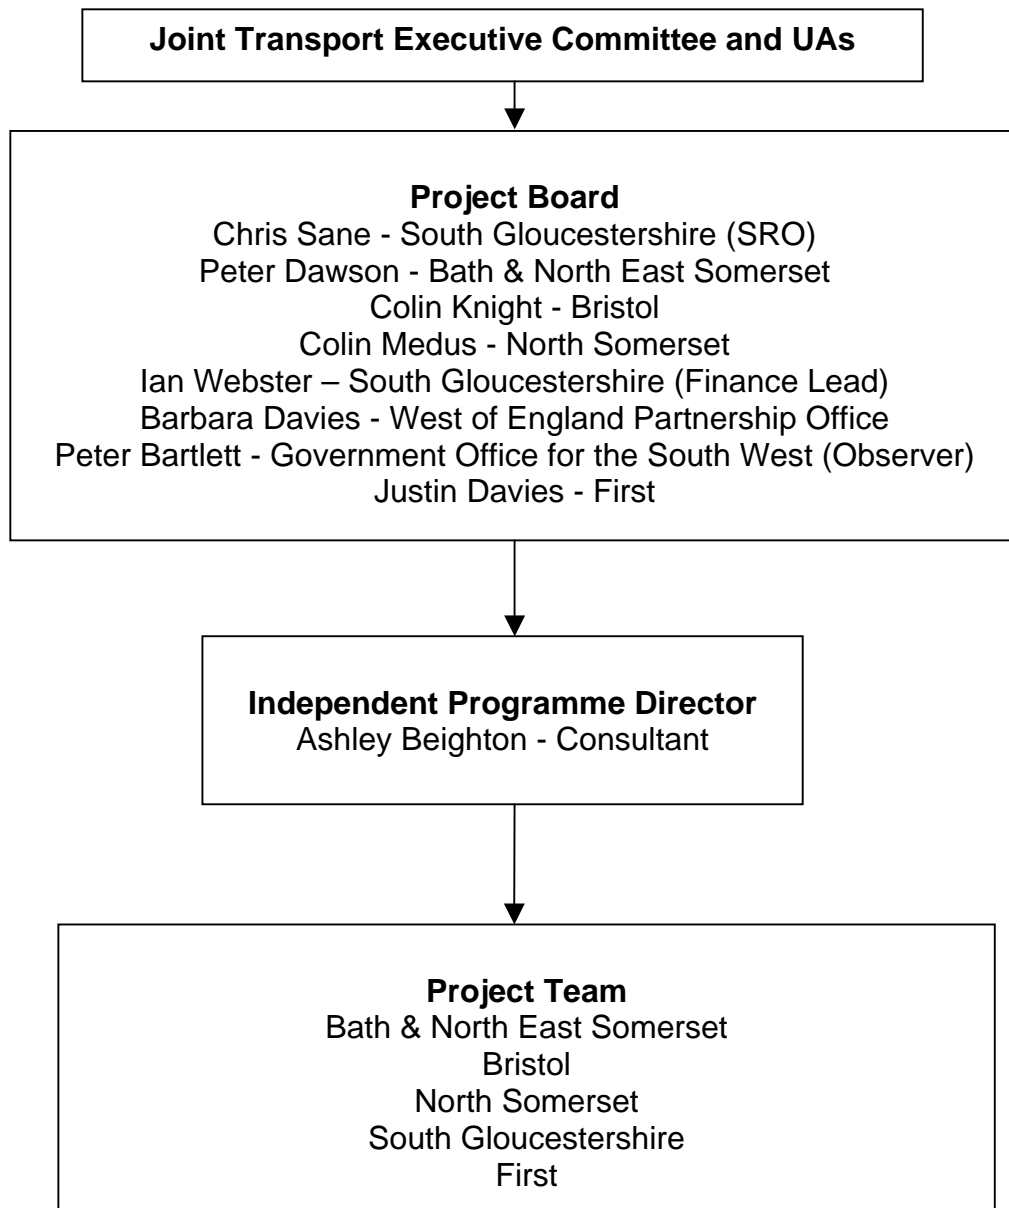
Joint Transport Executive Committee and UAs

Project Board
Chris Sane - South Gloucestershire (SRO)
Peter Dawson - Bath & North East Somerset
Colin Knight - Bristol
Colin Medus - North Somerset
Ian Webster – South Gloucestershire (Finance Lead)
Barbara Davies - West of England Partnership Office
Peter Bartlett - Government Office for the South West (Observer)
Justin Davies - First

Independent Programme Director
Ashley Beighton - Consultant

Project Team
Bath & North East Somerset
Bristol
North Somerset
South Gloucestershire
First